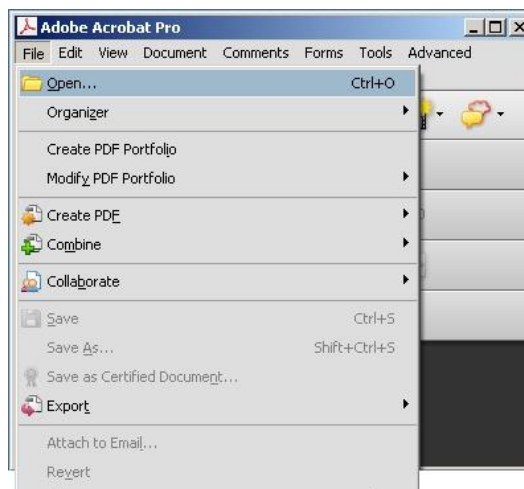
Adobe Acrobat Pro
File Edit View Document Comments Forms Tools Advanced
Open... Ctrl+O
Organizer
Create PDF Portfolio
Modify PDF Portfolio
Create PDF
Combine
Collaborate
Save Ctrl+S
Save As... Shift+Ctrl+S
Save as Certified Document...
Export
Attach to Email...
Revert